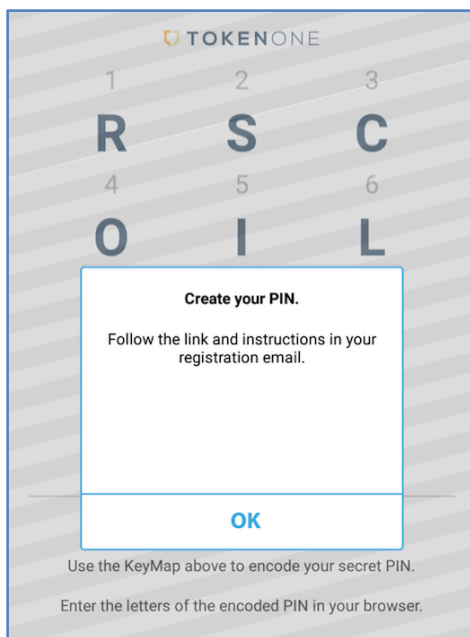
TOKENONE

1
R
2
S
3
C
4
O
5
I
6
L

Create your PIN.

Follow the link and instructions in your registration email.

OK

Use the KeyMap above to encode your secret PIN.

Enter the letters of the encoded PIN in your browser.